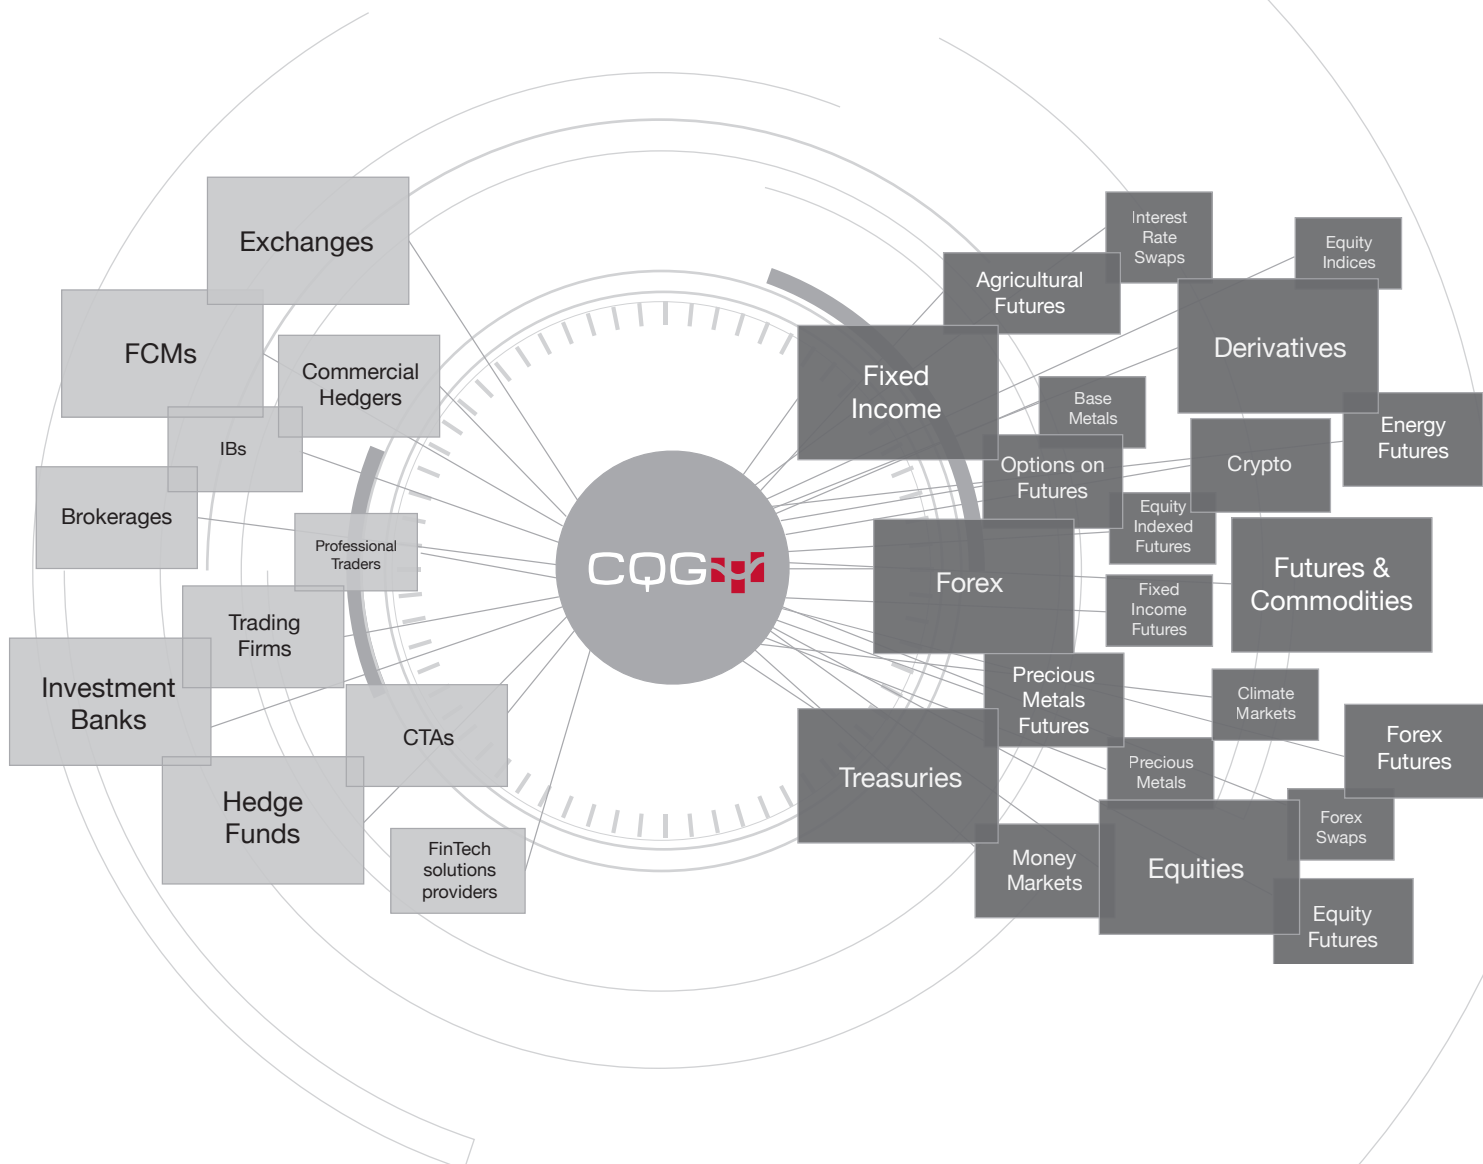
Exchanges

FCMs

Commercial Hedgers

IBs

Brokerages

Professional Traders

Trading Firms

Investment Banks

CTAs

Hedge Funds

FinTech solutions providers

CQG

Interest Rate Swaps

Equity Indices

Agricultural Futures

Derivatives

Fixed Income

Base Metals

Energy Futures

Options on Futures

Crypto

Equity Indexed Futures

Forex

Futures & Commodities

Fixed Income Futures

Precious Metals Futures

Climate Markets

Forex Futures

Treasuries

Precious Metals

Forex Swaps

Money Markets

Equities

Equity Futures